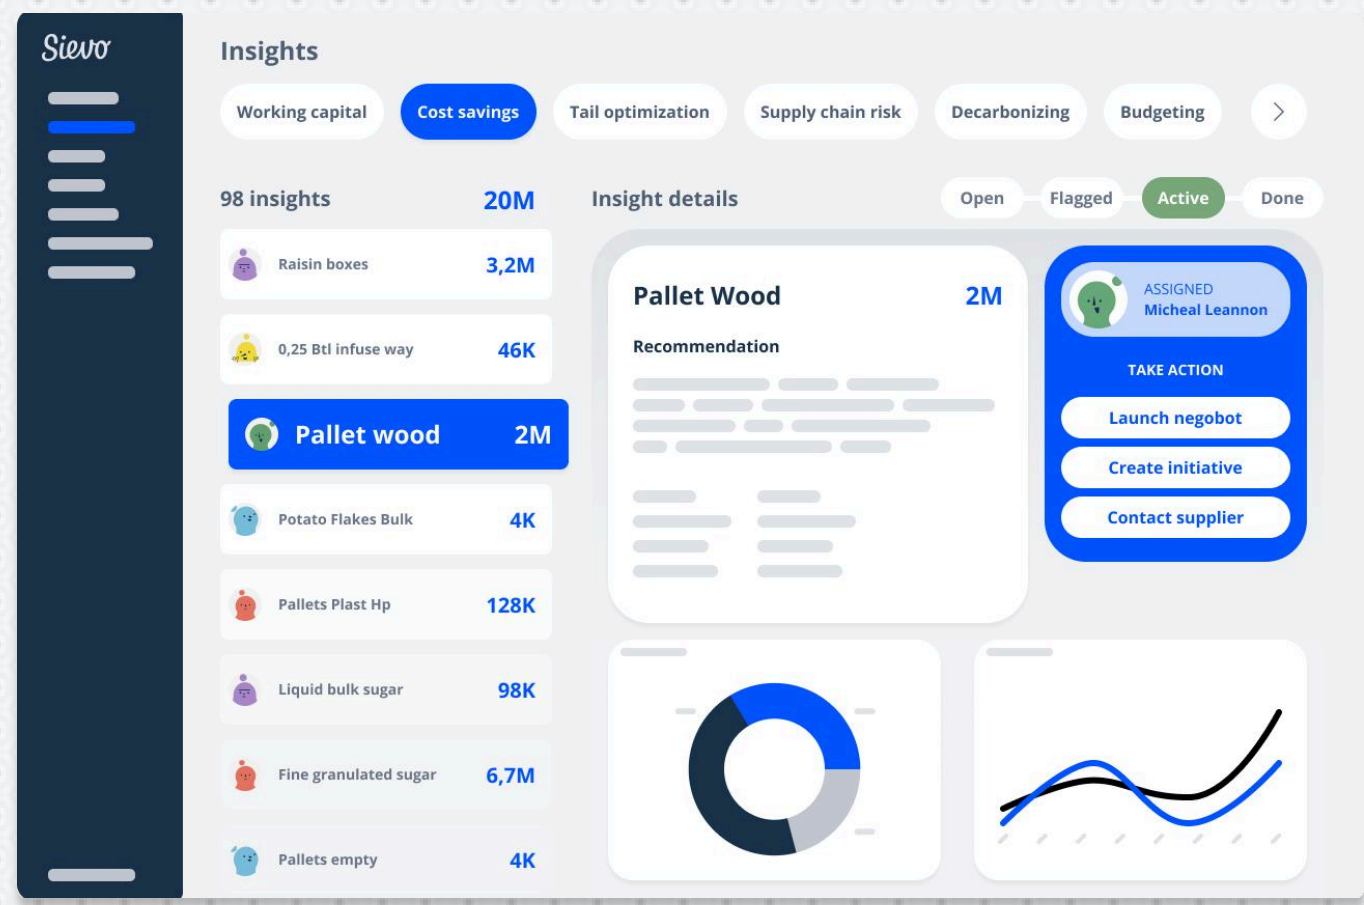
Sievo

Insights

Working capital
Cost savings
Tail optimization
Supply chain risk
Decarbonizing
Budgeting

98 insights 20M

| | |
|---|---|
| Raisin boxes | 3,2M |
| 0,25 Btl infuse way | 46K |
| Pallet wood | 2M |
| Potato Flakes Bulk | 4K |
| Pallets Plast Hp | 128K |
| Liquid bulk sugar | 98K |
| Fine granulated sugar | 6,7M |
| Pallets empty | 4K |

Insight details

Open Flagged Active Done

Pallet Wood 2M

Recommendation

ASSIGNED
Micheal Leannon

TAKE ACTION

Launch negobot
Create initiative
Contact supplier